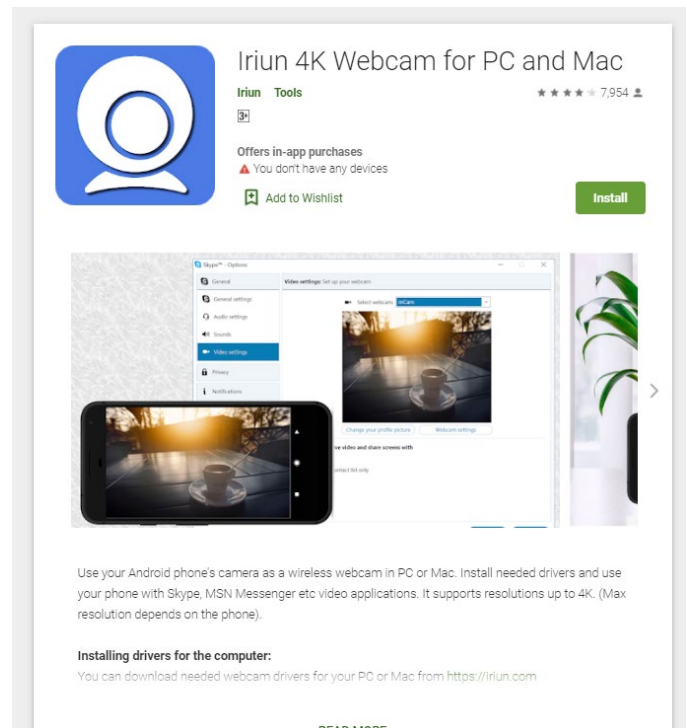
Iriun 4K Webcam for PC and Mac

Iriun Tools

★★★★★ 7,954

3+

Offers in-app purchases
You don't have any devices

Add to Wishlist

Install

Skype™ - Options

General

General settings

Audio settings

Sounds

Video settings

Privacy

Notifications

Video settings: Set up your webcam

Select webcam: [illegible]

Change your profile picture

Webcam settings

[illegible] video and share screens with

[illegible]ntact list only

Use your Android phone's camera as a wireless webcam in PC or Mac. Install needed drivers and use your phone with Skype, MSN Messenger etc video applications. It supports resolutions up to 4K. (Max resolution depends on the phone).

Installing drivers for the computer:
You can download needed webcam drivers for your PC or Mac from https://iriun.com

READ MORE